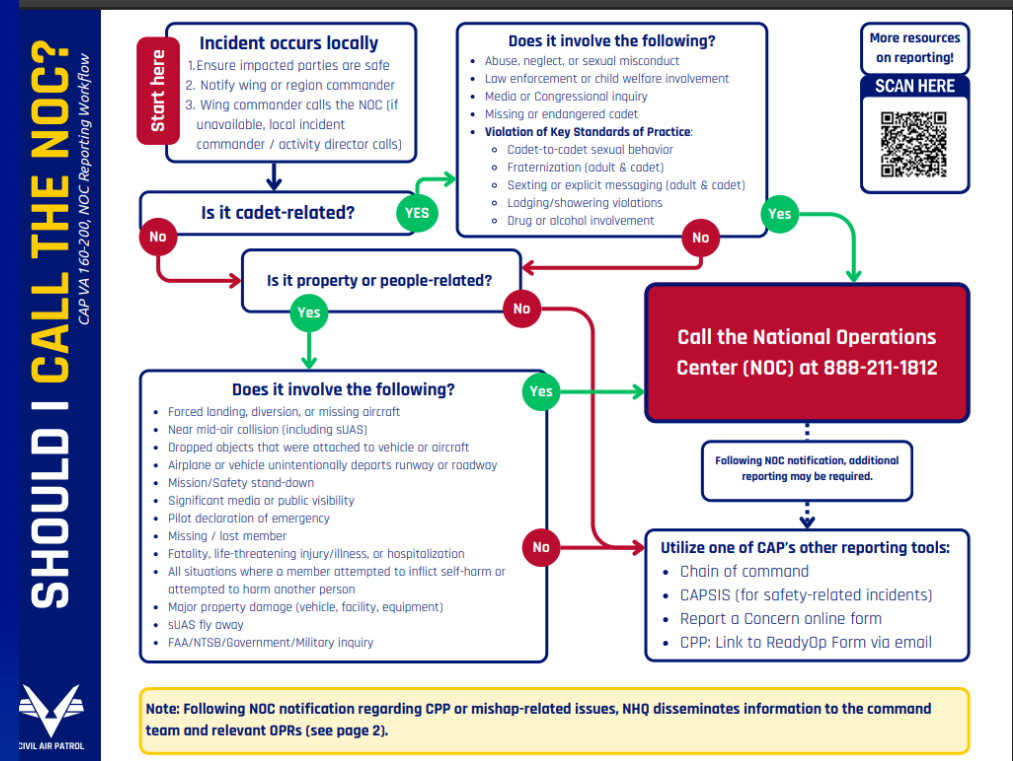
SHOULD I CALL THE NOC?

CAP VA 160-200, NOC Reporting Workflow

Start here

Incident occurs locally
1. Ensure impacted parties are safe
2. Notify wing or region commander
3. Wing commander calls the NOC (if unavailable, local incident commander / activity director calls)

Is it cadet-related?

YES

No

Does it involve the following?
- Abuse, neglect, or sexual misconduct
- Law enforcement or child welfare involvement
- Media or Congressional inquiry
- Missing or endangered cadet
- Violation of Key Standards of Practice:
  - Cadet-to-cadet sexual behavior
  - Fraternization (adult & cadet)
  - Sexting or explicit messaging (adult & cadet)
  - Lodging/showering violations
  - Drug or alcohol involvement

Yes

No

More resources on reporting!

SCAN HERE

Is it property or people-related?

Yes

No

Does it involve the following?
- Forced landing, diversion, or missing aircraft
- Near mid-air collision (including sUAS)
- Dropped objects that were attached to vehicle or aircraft
- Airplane or vehicle unintentionally departs runway or roadway
- Mission/Safety stand-down
- Significant media or public visibility
- Pilot declaration of emergency
- Missing / lost member
- Fatality, life-threatening injury/illness, or hospitalization
- All situations where a member attempted to inflict self-harm or attempted to harm another person
- Major property damage (vehicle, facility, equipment)
- sUAS fly away
- FAA/NTSB/Government/Military inquiry

Yes

No

Call the National Operations Center (NOC) at 888-211-1812

Following NOC notification, additional reporting may be required.

Utilize one of CAP's other reporting tools:
- Chain of command
- CAPSIS (for safety-related incidents)
- Report a Concern online form
- CPP: Link to ReadyOp Form via email

CIVIL AIR PATROL

Note: Following NOC notification regarding CPP or mishap-related issues, NHQ disseminates information to the command team and relevant OPRs (see page 2).